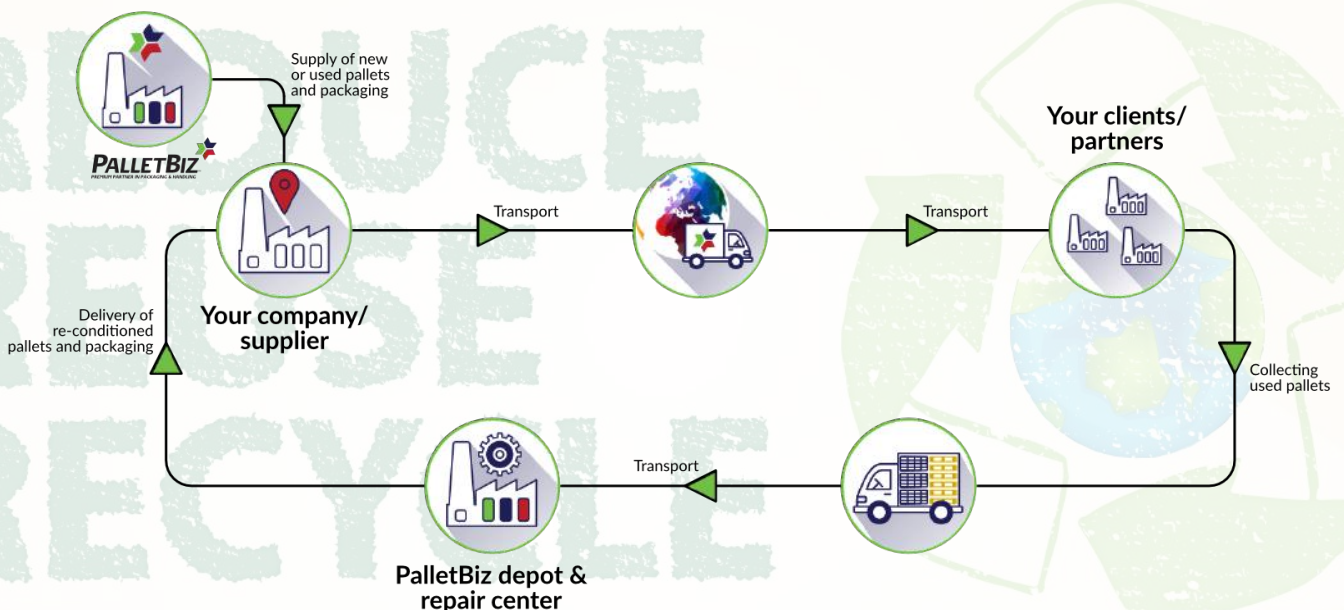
PALLETBIZ
PREMIUM PARTNER IN PACKAGING & HANDLING

Supply of new or used pallets and packaging

Your company/ supplier

Transport

Transport

Your clients/ partners

Collecting used pallets

Transport

PalletBiz depot & repair center

Delivery of re-conditioned pallets and packaging

REDUCE
REUSE
RECYCLE